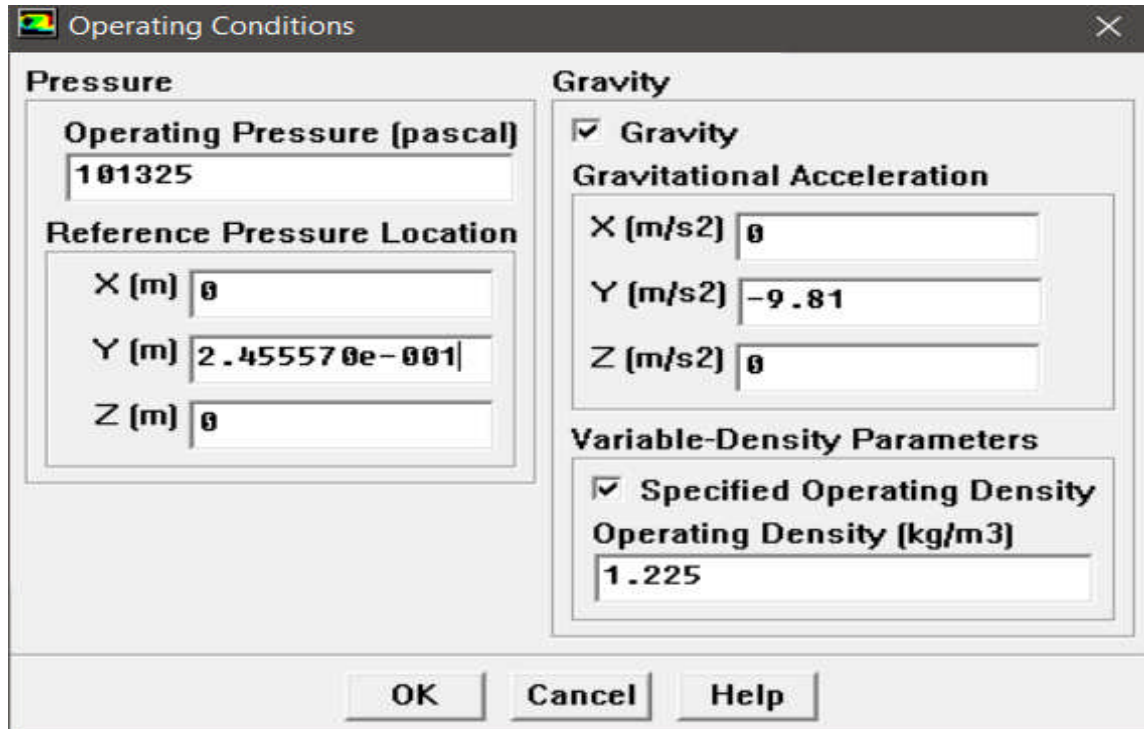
Operating Conditions

Pressure

Operating Pressure (pascal)
101325

Reference Pressure Location
X (m) 0
Y (m) 2.455570e-001
Z (m) 0

Gravity

☑ Gravity

Gravitational Acceleration
X (m/s2) 0
Y (m/s2) -9.81
Z (m/s2) 0

Variable-Density Parameters
☑ Specified Operating Density
Operating Density (kg/m3)
1.225

OK Cancel Help